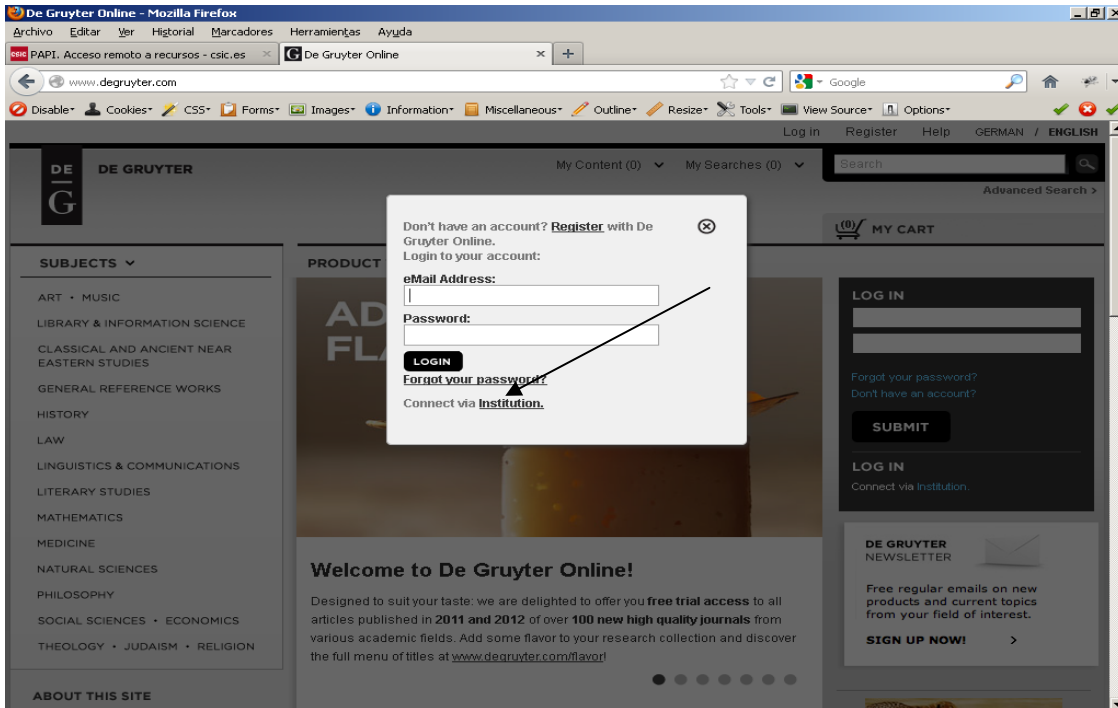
De Gruyter Online - Mozilla Firefox

Archivo Editar Ver Historial Marcadores Herramientas Ayuda

PAPI. Acceso remoto a recursos - csic.es × De Gruyter Online × +

www.degruyter.com

Google

Disable Cookies CSS Forms Images Information Miscellaneous Outline Resize Tools View Source Options

Log in Register Help GERMAN / ENGLISH

DE G DE GRUYTER

My Content (0) My Searches (0)

Search

Advanced Search >

(0) MY CART

SUBJECTS

ART • MUSIC

LIBRARY & INFORMATION SCIENCE

CLASSICAL AND ANCIENT NEAR EASTERN STUDIES

GENERAL REFERENCE WORKS

HISTORY

LAW

LINGUISTICS & COMMUNICATIONS

LITERARY STUDIES

MATHEMATICS

MEDICINE

NATURAL SCIENCES

PHILOSOPHY

SOCIAL SCIENCES • ECONOMICS

THEOLOGY • JUDAISM • RELIGION

ABOUT THIS SITE

PRODUCT

AD FL

Don't have an account? Register with De Gruyter Online.
Login to your account:

eMail Address:

Password:

LOGIN

Forgot your password?

Connect via Institution.

Welcome to De Gruyter Online!

Designed to suit your taste: we are delighted to offer you free trial access to all articles published in 2011 and 2012 of over 100 new high quality journals from various academic fields. Add some flavor to your research collection and discover the full menu of titles at www.degruyter.com/flavor!

LOG IN

Forgot your password?
Don't have an account?

SUBMIT

LOG IN

Connect via Institution.

DE GRUYTER NEWSLETTER

Free regular emails on new products and current topics from your field of interest.

SIGN UP NOW! >